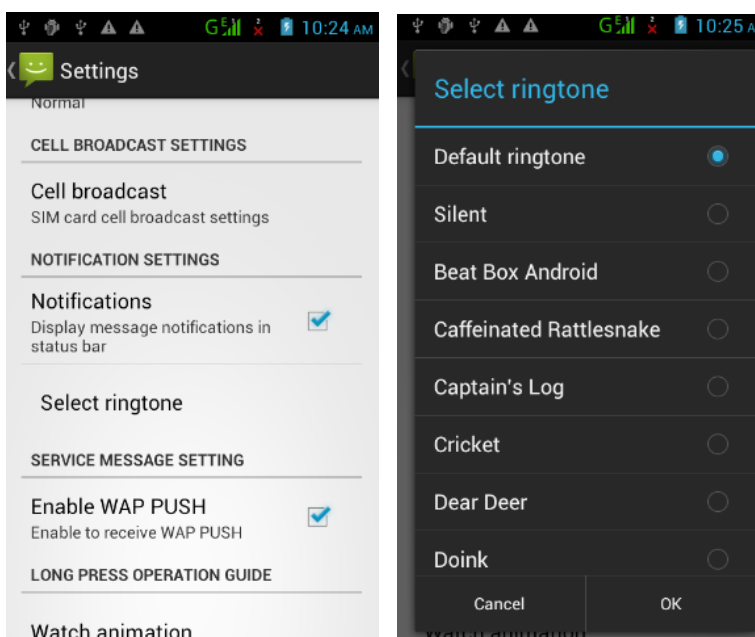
G 10:24 AM

Settings

Normal

CELL BROADCAST SETTINGS

Cell broadcast
SIM card cell broadcast settings

NOTIFICATION SETTINGS

Notifications
Display message notifications in status bar

Select ringtone

SERVICE MESSAGE SETTING

Enable WAP PUSH
Enable to receive WAP PUSH

LONG PRESS OPERATION GUIDE

Watch animation

G 10:25 A

Select ringtone

Default ringtone

Silent

Beat Box Android

Caffeinated Rattlesnake

Captain's Log

Cricket

Dear Deer

Doink

Cancel

OK